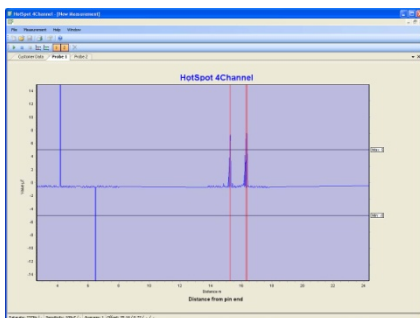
HotSpot 4Channel - [New Measurement]

File Measurement Help Window

Customer Data Probe 1 Probe 2

HotSpot 4Channel

14
12
10
8
6
4
2
0
-2
-4
-6
-8
-10
-12
-14

Value [-]

0 2 4 6 8 10 12 14 16 18 20 22 24

Distance m

Distance from pin end

Max

Min

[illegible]